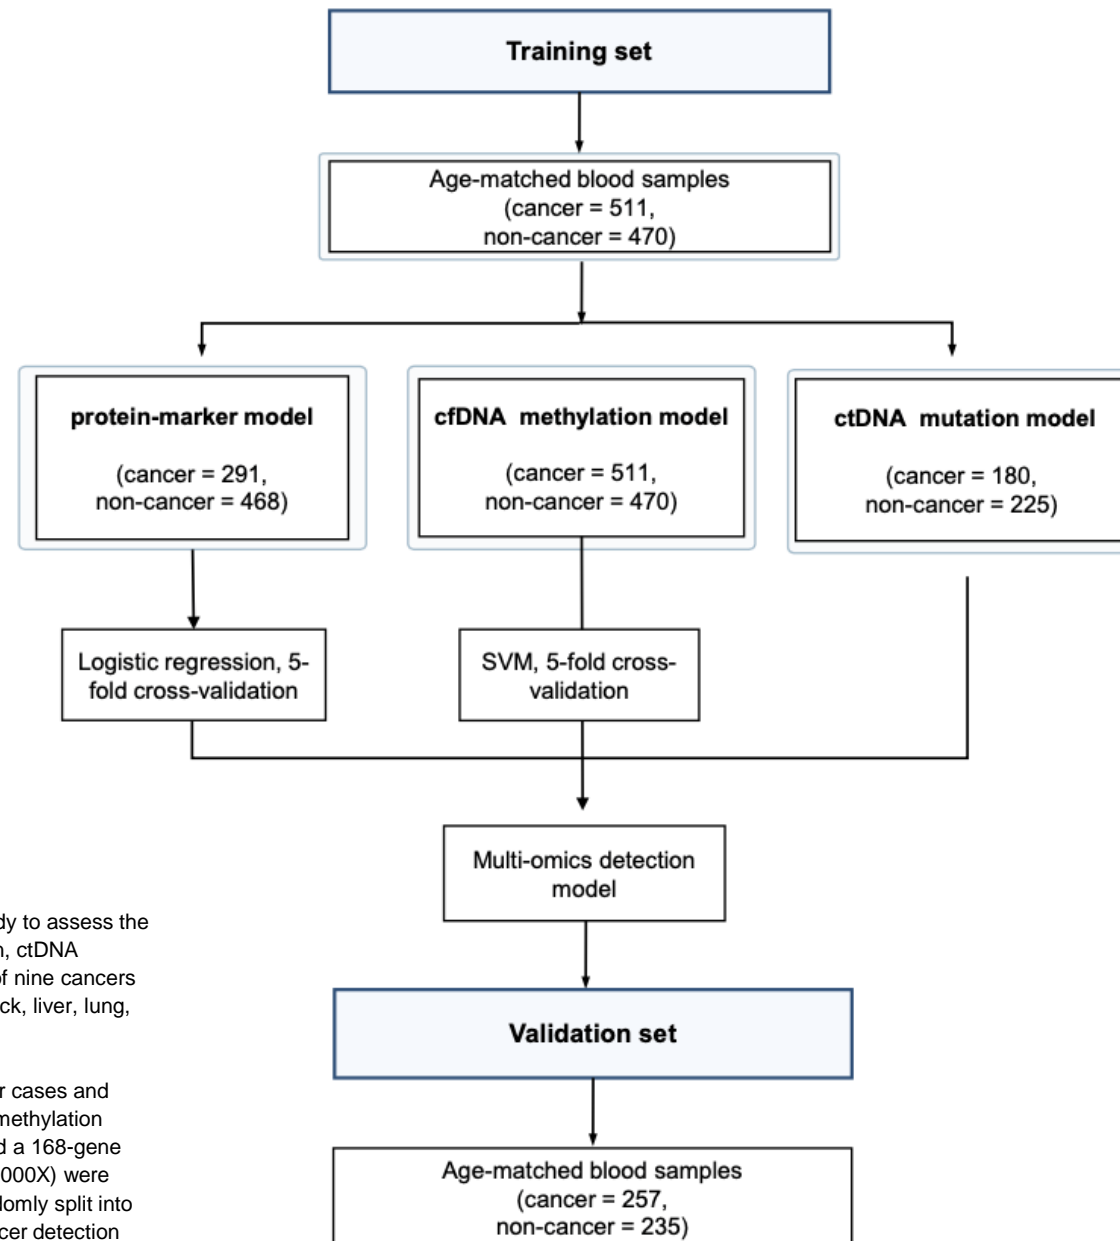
Training set

Age-matched blood samples (cancer = 511, non-cancer = 470)

protein-marker model

(cancer = 291, non-cancer = 468)

cfDNA methylation model

(cancer = 511, non-cancer = 470)

ctDNA mutation model

(cancer = 180, non-cancer = 225)

Logistic regression, 5-fold cross-validation

SVM, 5-fold cross-validation

Multi-omics detection model

Validation set

Age-matched blood samples (cancer = 257, non-cancer = 235)

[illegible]dy to assess the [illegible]n, ctDNA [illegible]f nine cancers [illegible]ck, liver, lung,

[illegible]r cases and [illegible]methylation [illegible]d a 168-gene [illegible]000X) were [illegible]domly split into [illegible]cer detection